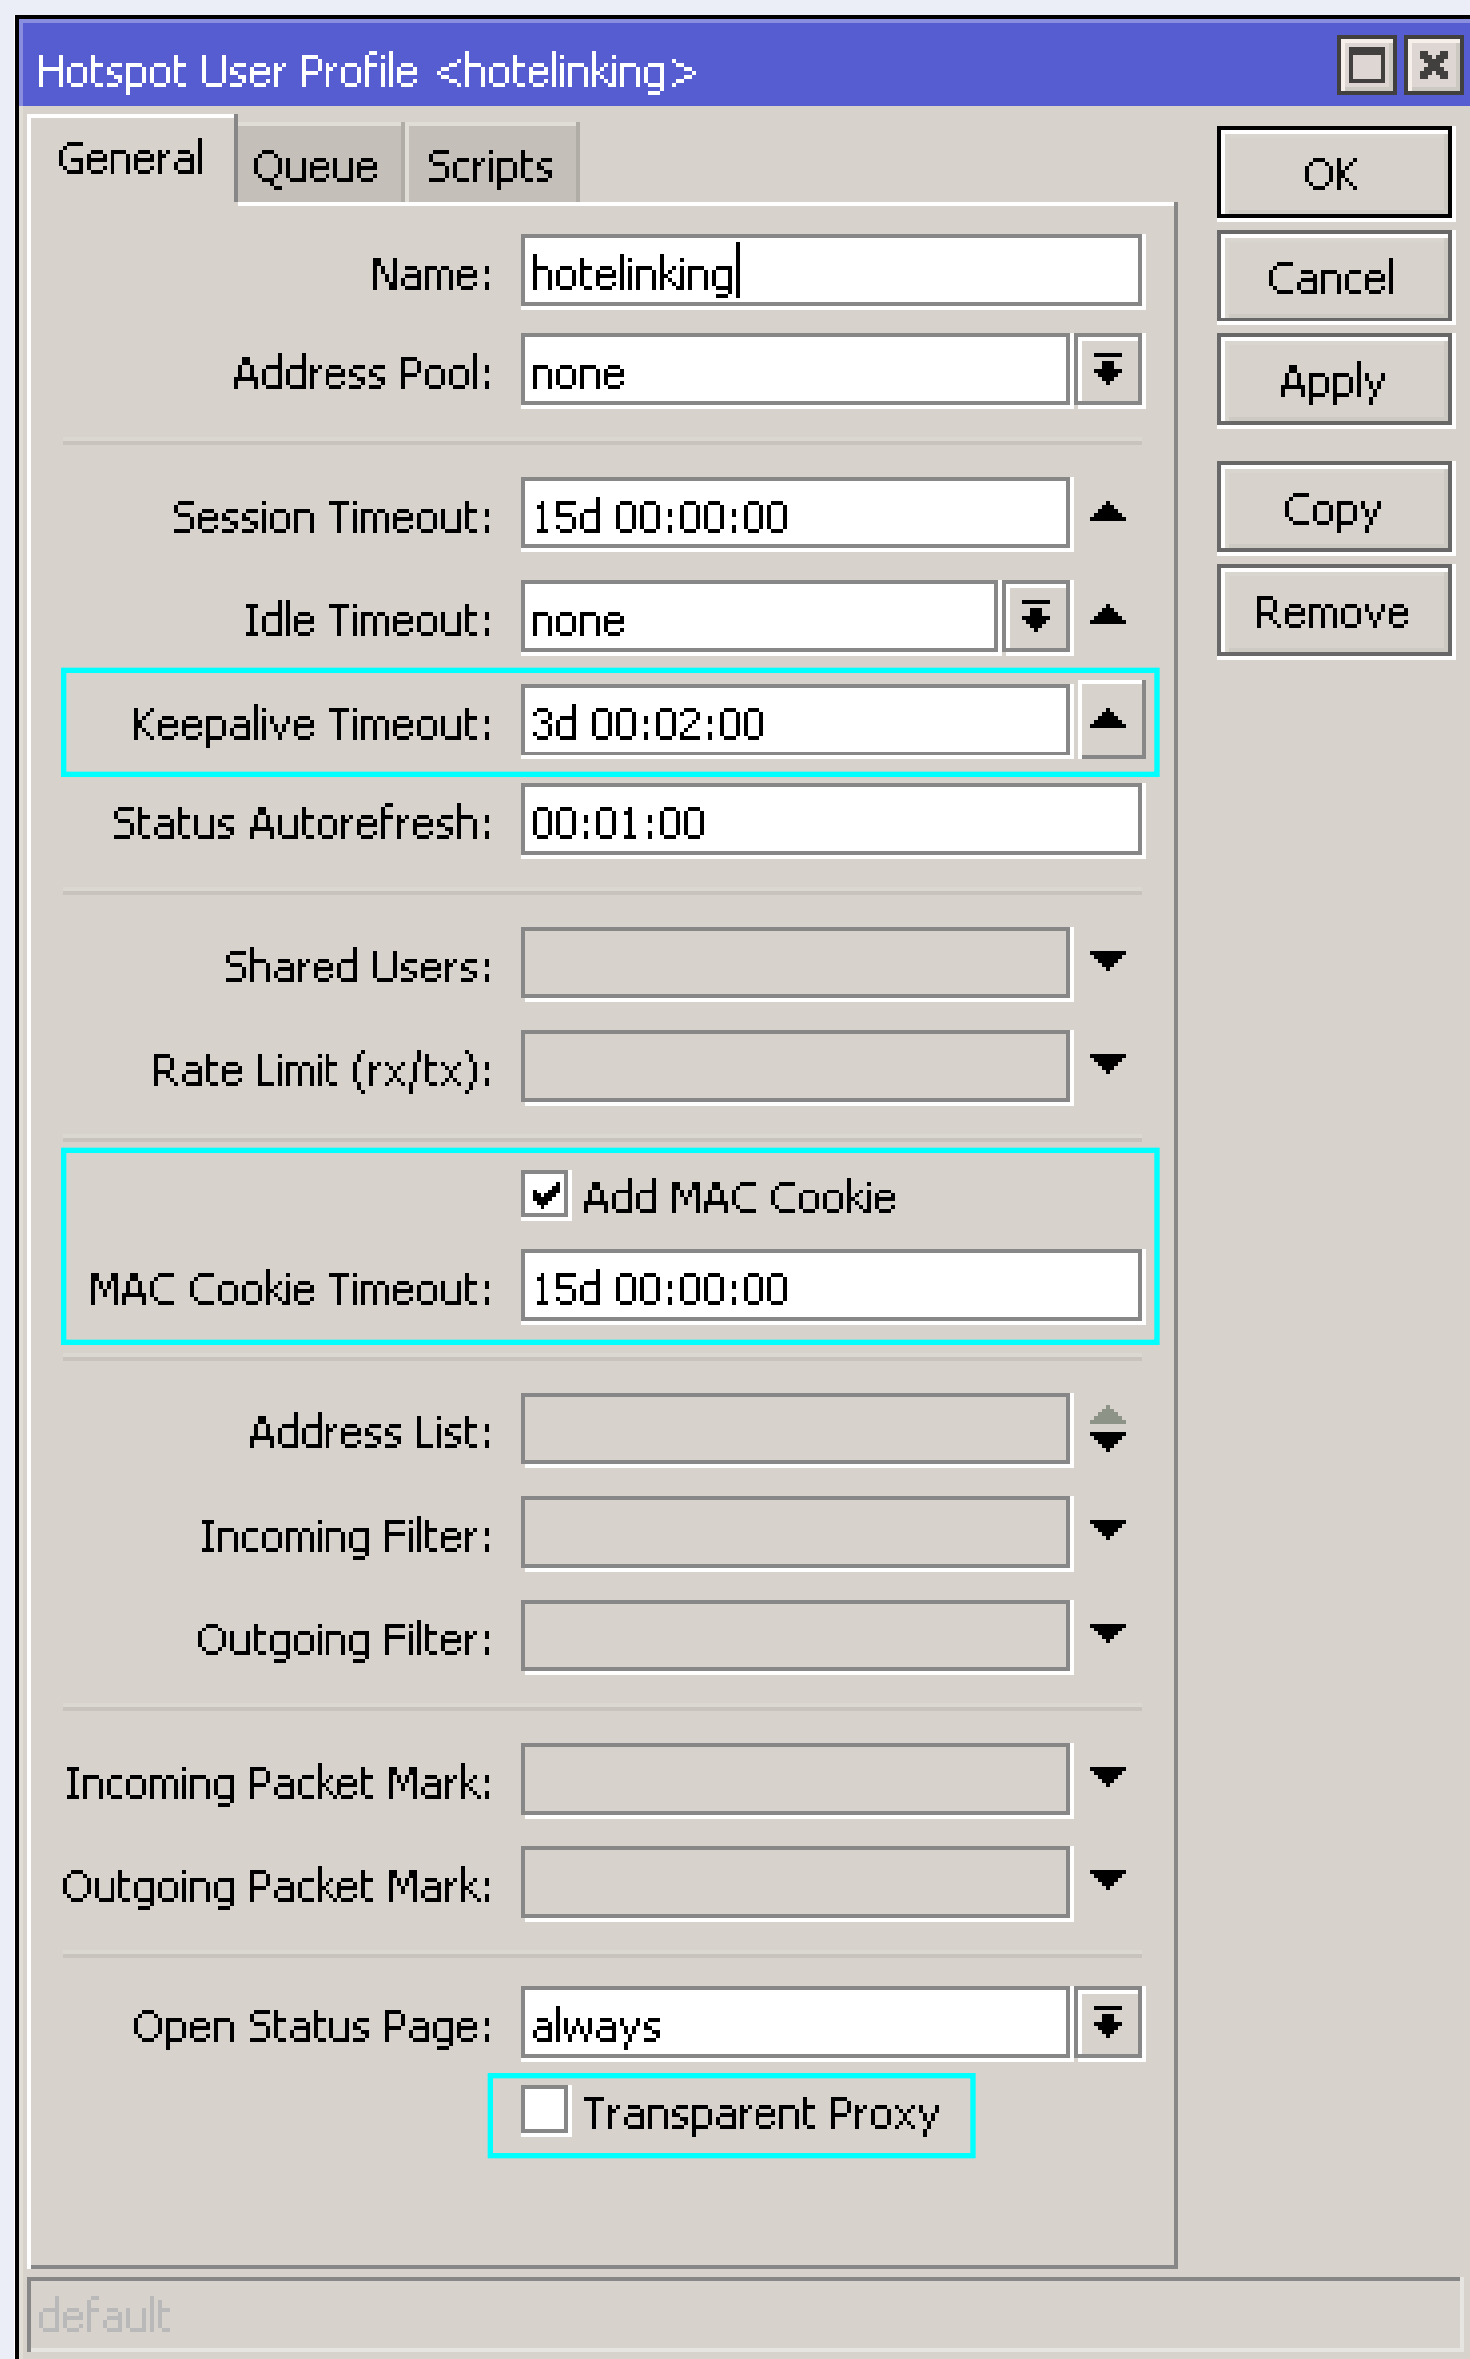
Hotspot User Profile <hotelinking>

General Queue Scripts

Name: hotelinking

Address Pool: none

Session Timeout: 15d 00:00:00

Idle Timeout: none

Keepalive Timeout: 3d 00:02:00

Status Autorefresh: 00:01:00

Shared Users:

Rate Limit (rx/tx):

Add MAC Cookie

MAC Cookie Timeout: 15d 00:00:00

Address List:

Incoming Filter:

Outgoing Filter:

Incoming Packet Mark:

Outgoing Packet Mark:

Open Status Page: always

Transparent Proxy

OK

Cancel

Apply

Copy

Remove

default